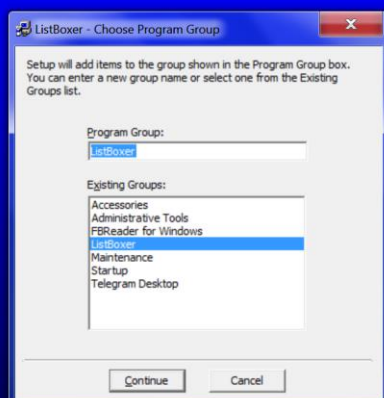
ListBoxer - Choose Program Group

Setup will add items to the group shown in the Program Group box. You can enter a new group name or select one from the Existing Groups list.

Program Group:

ListBoxer

Existing Groups:

Accessories
Administrative Tools
FBReader for Windows
ListBoxer
Maintenance
Startup
Telegram Desktop

Continue

Cancel